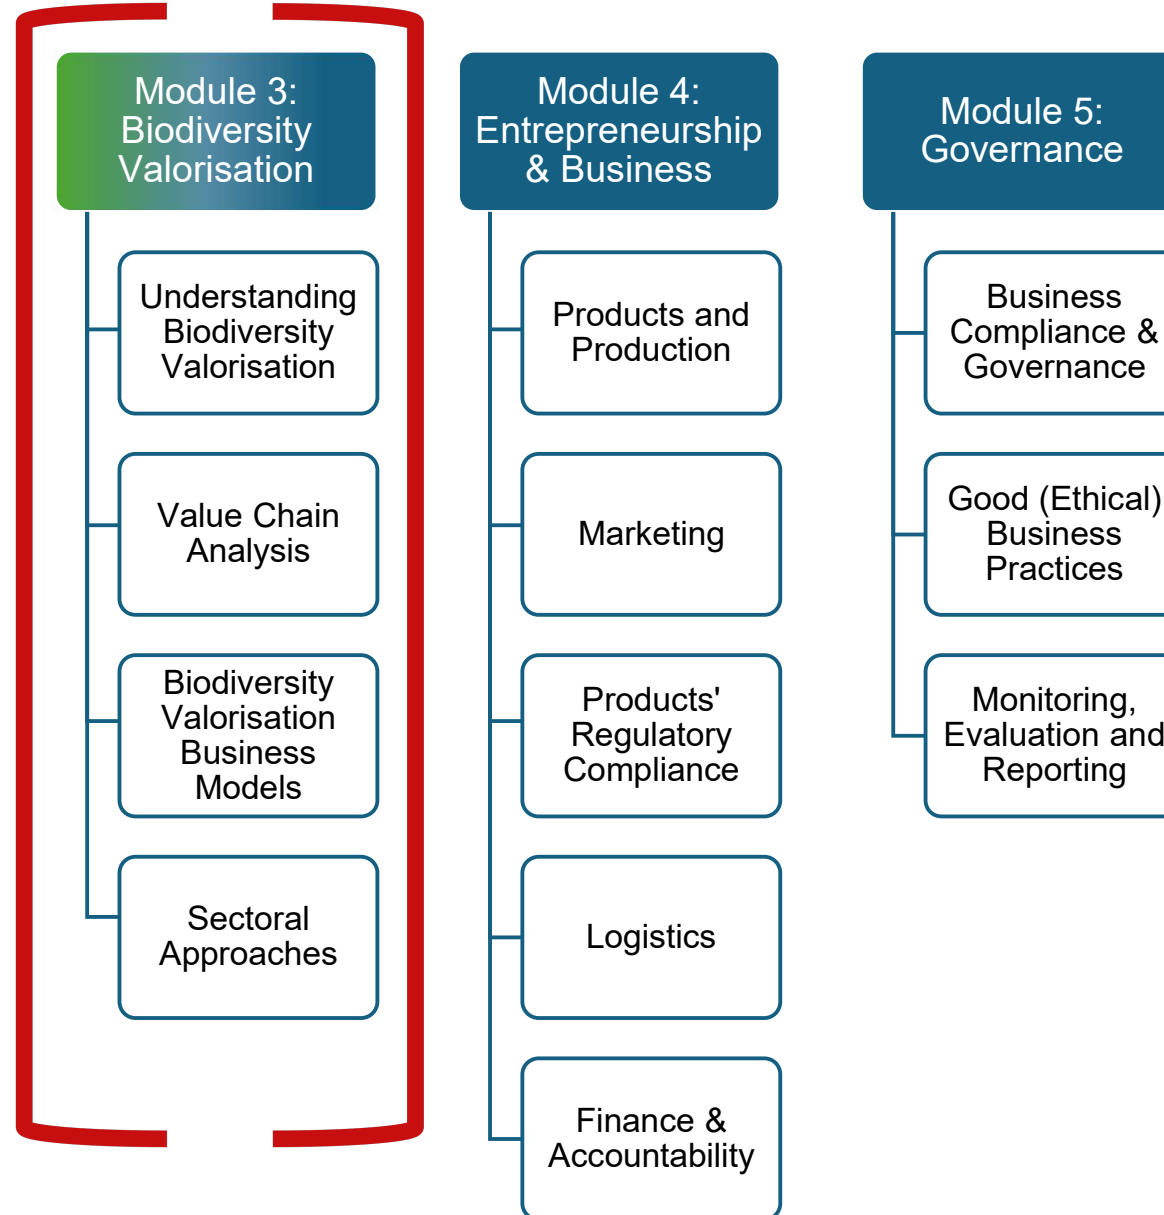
Module 3: Biodiversity Valorisation

Understanding Biodiversity Valorisation

Value Chain Analysis

Biodiversity Valorisation Business Models

Sectoral Approaches

Module 4: Entrepreneurship & Business

Products and Production

Marketing

Products' Regulatory Compliance

Logistics

Finance & Accountability

Module 5: Governance

Business Compliance & Governance

Good (Ethical) Business Practices

Monitoring, Evaluation and Reporting